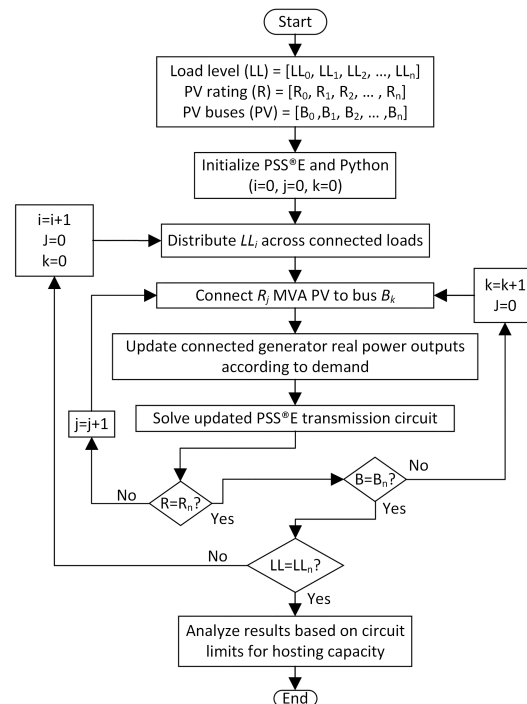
Start

Load level (LL) = [$LL_0$, $LL_1$, $LL_2$, ..., $LL_n$]
PV rating (R) = [$R_0$, $R_1$, $R_2$, ... , $R_n$]
PV buses (PV) = [$B_0$ ,$B_1$, $B_2$, ... ,$B_n$]

Initialize PSS®E and Python
(i=0, j=0, k=0)

i=i+1
J=0
k=0

Distribute $LL_i$ across connected loads

Connect $R_j$ MVA PV to bus $B_k$

k=k+1
J=0

Update connected generator real power outputs according to demand

j=j+1

Solve updated PSS®E transmission circuit

No
R=$R_n$?
Yes

B=$B_n$?
No
Yes

No
LL=$LL_n$?
Yes

Analyze results based on circuit limits for hosting capacity

End